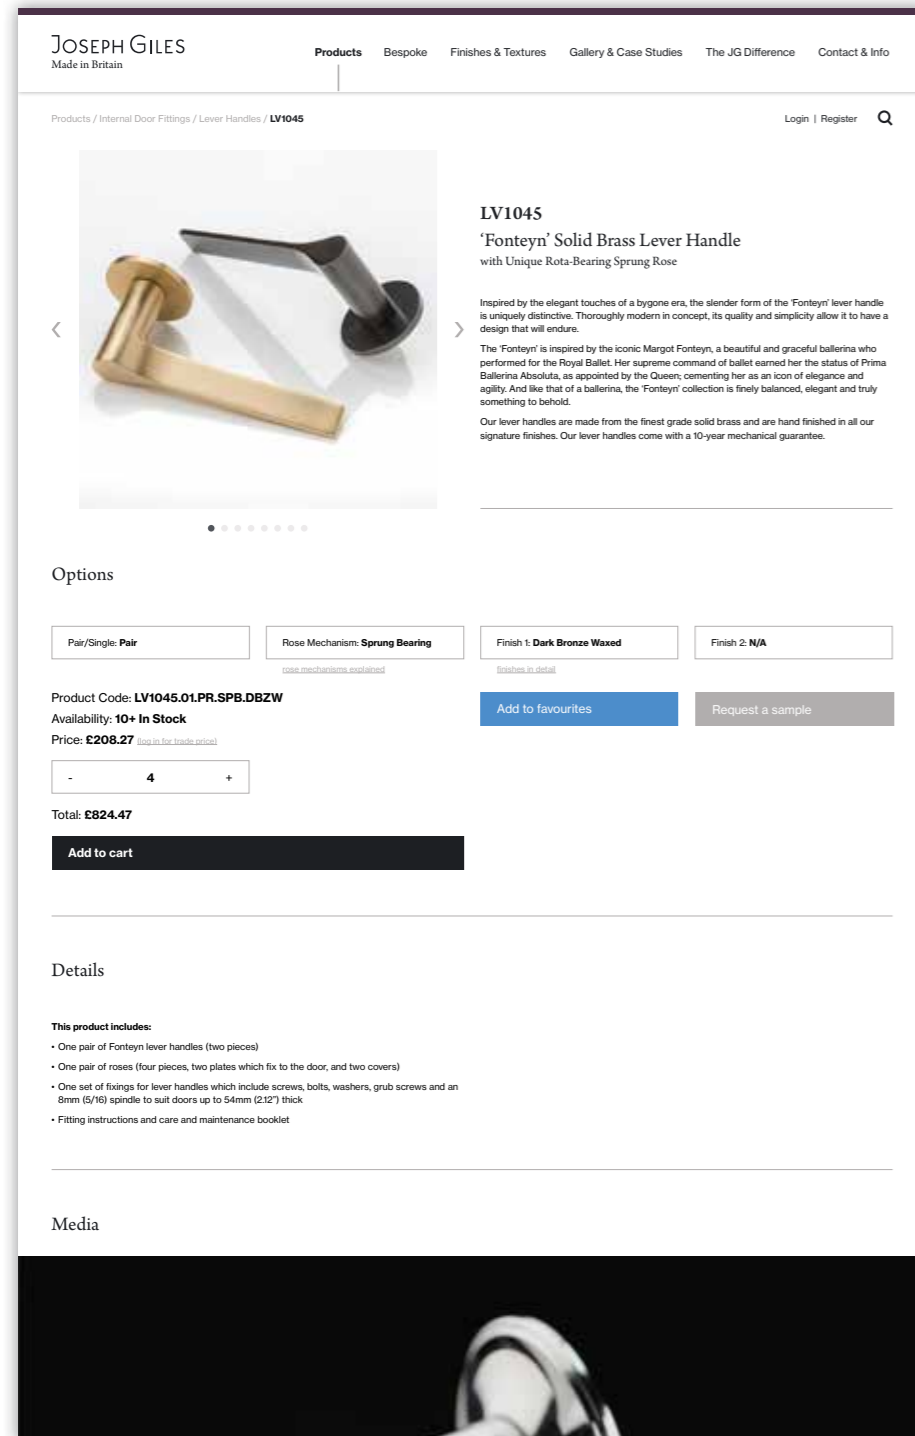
JOSEPH GILES
Made in Britain

Products Bespoke Finishes & Textures Gallery & Case Studies The JG Difference Contact & Info

Products / Internal Door Fittings / Lever Handles / LV1045

Login | Register

LV1045
'Fonteyn' Solid Brass Lever Handle
with Unique Rota-Bearing Sprung Rose

Inspired by the elegant touches of a bygone era, the slender form of the 'Fonteyn' lever handle is uniquely distinctive. Thoroughly modern in concept, its quality and simplicity allow it to have a design that will endure.

The 'Fonteyn' is inspired by the iconic Margot Fonteyn, a beautiful and graceful ballerina who performed for the Royal Ballet. Her supreme command of ballet earned her the status of Prima Ballerina Absoluta, as appointed by the Queen; cementing her as an icon of elegance and agility. And like that of a ballerina, the 'Fonteyn' collection is finely balanced, elegant and truly something to behold.

Our lever handles are made from the finest grade solid brass and are hand finished in all our signature finishes. Our lever handles come with a 10-year mechanical guarantee.

Options

Pair/Single: Pair

Rose Mechanism: Sprung Bearing
rose mechanisms explained

Finish 1: Dark Bronze Waxed
finishes in detail

Finish 2: N/A

Product Code: LV1045.01.PR.SPB.DBZW
Availability: 10+ In Stock
Price: £208.27 (log in for trade price)

Add to favourites

Request a sample

- 4 +

Total: £824.47

Add to cart

Details

This product includes:
• One pair of Fonteyn lever handles (two pieces)
• One pair of roses (four pieces, two plates which fix to the door, and two covers)
• One set of fixings for lever handles which include screws, bolts, washers, grub screws and an 8mm (5/16) spindle to suit doors up to 54mm (2.12") thick
• Fitting instructions and care and maintenance booklet

Media